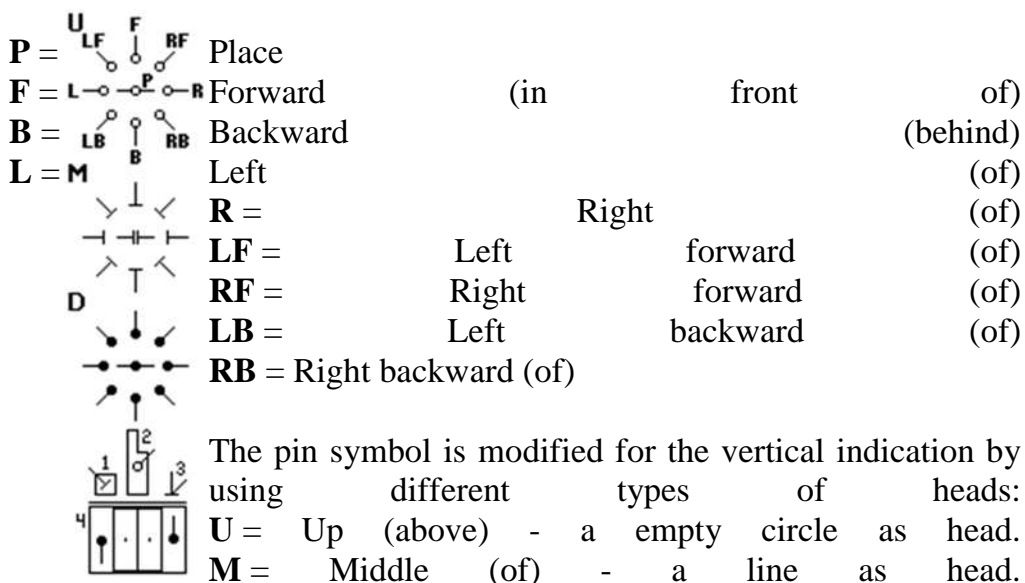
U
LF F RF
P
L R
LB B RB
M
D
1 2 3
4

**P** = Place
**F** = Forward (in front of)
**B** = Backward (behind)
**L** = Left (of)
**R** = Right (of)
**LF** = Left forward (of)
**RF** = Right forward (of)
**LB** = Left backward (of)
**RB** = Right backward (of)

The pin symbol is modified for the vertical indication by using different types of heads:
**U** = Up (above) - a empty circle as head.
**M** = Middle (of) - a line as head.